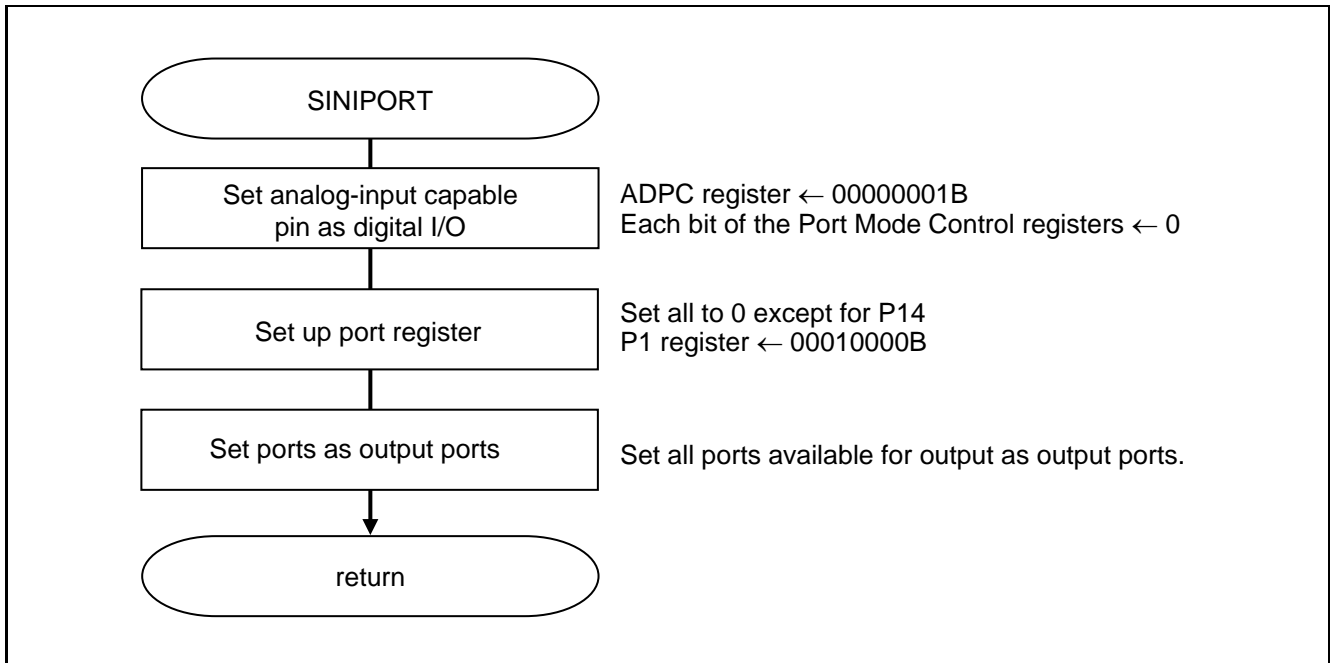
SINIPORT

Set analog-input capable pin as digital I/O

ADPC register ← 00000001B
Each bit of the Port Mode Control registers ← 0

Set up port register

Set all to 0 except for P14
P1 register ← 00010000B

Set ports as output ports

Set all ports available for output as output ports.

return